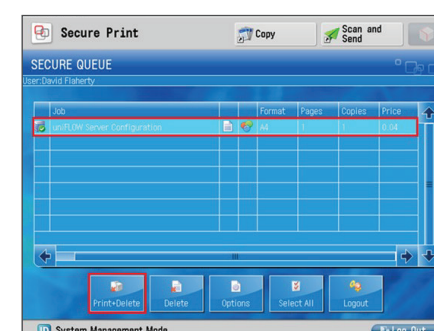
Secure Print

Copy

Scan and Send

SECURE QUEUE

User:David Flaherty

| Job | | | Format | Pages | Copies | Price |
|---|---|---|---|---|---|---|
| uniFLOW Server Configuration | | | A4 | 1 | 1 | 0.04 |

Print+Delete

Delete

Options

Select All

Logout

System Management Mode

Log Out